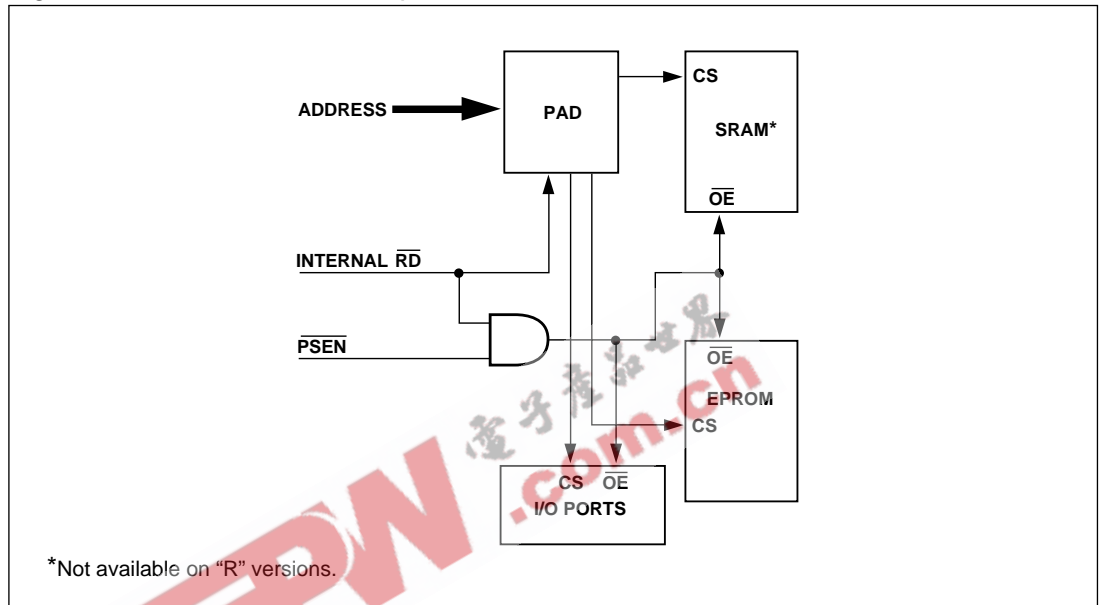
ADDRESS

PAD

CS

SRAM*

$\overline{OE}$

INTERNAL $\overline{RD}$

$\overline{PSEN}$

$\overline{OE}$

EPROM

CS

CS $\overline{OE}$
I/O PORTS

*Not available on "R" versions.

电子产品世界
EPW.com.cn